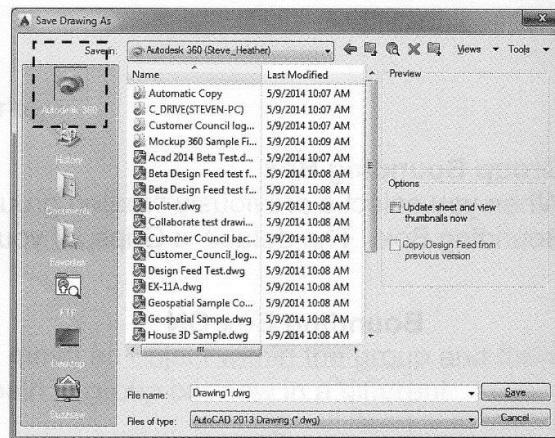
Save Drawing As

Save in: Autodesk 360 (Steve_Heather)

Views Tools

Autodesk 360

History

Documents

Favorites

FTP

Desktop

Buzzsaw

| Name | Last Modified |
|---|---|
| Automatic Copy | 5/9/2014 10:07 AM |
| C_DRIVE(STEVEN-PC) | 5/9/2014 10:07 AM |
| Customer Council log... | 5/9/2014 10:07 AM |
| Mockup 360 Sample Fi... | 5/9/2014 10:09 AM |
| Acad 2014 Beta Test.d... | 5/9/2014 10:07 AM |
| Beta Design Feed test f... | 5/9/2014 10:08 AM |
| Beta Design Feed test f... | 5/9/2014 10:08 AM |
| bolster.dwg | 5/9/2014 10:08 AM |
| Collaborate test drawi... | 5/9/2014 10:08 AM |
| Customer Council bac... | 5/9/2014 10:08 AM |
| Customer_Council_log... | 5/9/2014 10:08 AM |
| Design Feed Test.dwg | 5/9/2014 10:08 AM |
| EX-11A.dwg | 5/9/2014 10:08 AM |
| Geospatial Sample Co... | 5/9/2014 10:08 AM |
| Geospatial Sample.dwg | 5/9/2014 10:08 AM |
| House 3D Sample.dwg | 5/9/2014 10:08 AM |

Preview

Options

Update sheet and view thumbnails now

Copy Design Feed from previous version

File name: Drawing1.dwg

Save

Files of type: AutoCAD 2013 Drawing (*.dwg)

Cancel